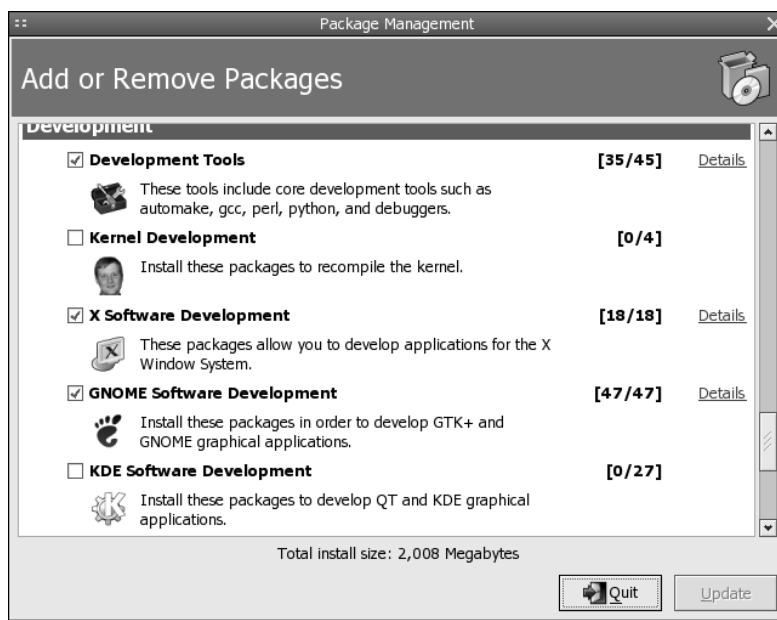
Package Management

Add or Remove Packages

Development

☑ Development Tools [35/45] Details

These tools include core development tools such as automake, gcc, perl, python, and debuggers.

☐ Kernel Development [0/4]

Install these packages to recompile the kernel.

☑ X Software Development [18/18] Details

These packages allow you to develop applications for the X Window System.

☑ GNOME Software Development [47/47] Details

Install these packages in order to develop GTK+ and GNOME graphical applications.

☐ KDE Software Development [0/27]

Install these packages to develop QT and KDE graphical applications.

Total install size: 2,008 Megabytes

Quit Update